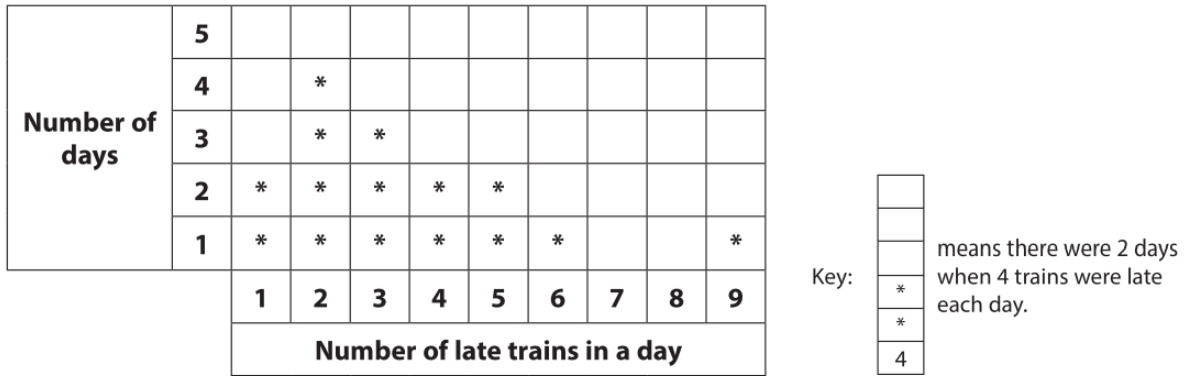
| Number of days | 5 | | | | | | | | | |
|---|---|---|---|---|---|---|---|---|---|---|
| | 4 | | * | | | | | | | |
| | 3 | | * | * | | | | | | |
| | 2 | * | * | * | * | * | | | | |
| | 1 | * | * | * | * | * | * | | | * |
| | | 1 | 2 | 3 | 4 | 5 | 6 | 7 | 8 | 9 |

Number of late trains in a day

Key:

*
*
4

means there were 2 days when 4 trains were late each day.